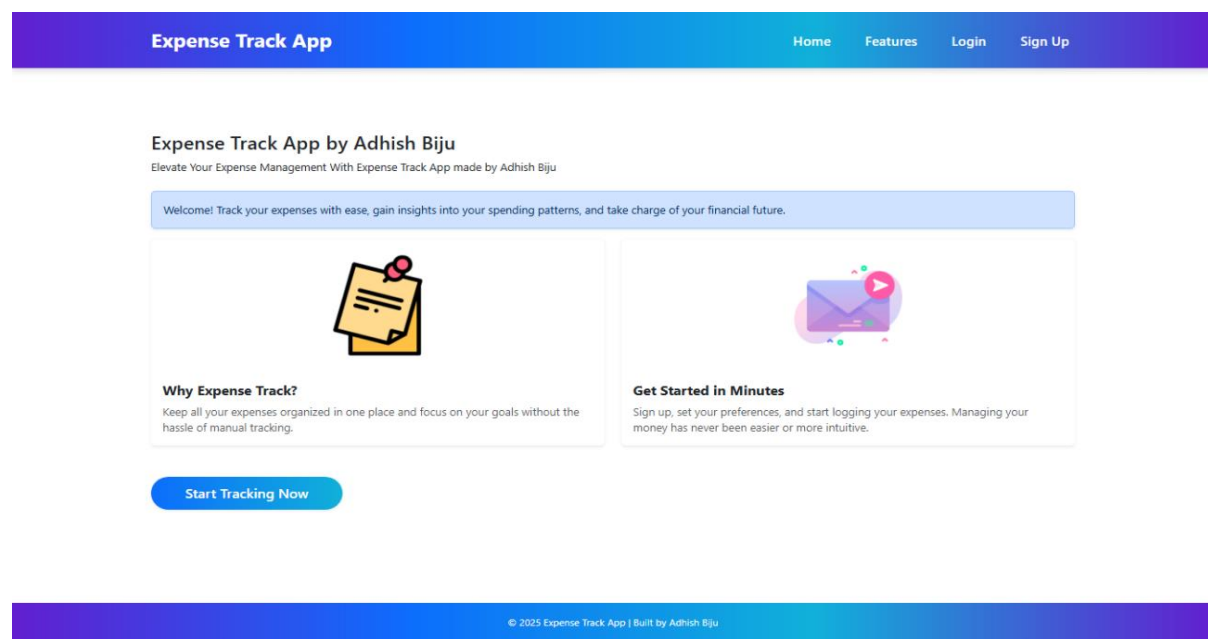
Expense Track App

Home Features Login Sign Up

Expense Track App by Adhish Biju

Elevate Your Expense Management With Expense Track App made by Adhish Biju

Welcome! Track your expenses with ease, gain insights into your spending patterns, and take charge of your financial future.

Why Expense Track?

Keep all your expenses organized in one place and focus on your goals without the hassle of manual tracking.

Get Started in Minutes

Sign up, set your preferences, and start logging your expenses. Managing your money has never been easier or more intuitive.

Start Tracking Now

© 2025 Expense Track App | Built by Adhish Biju